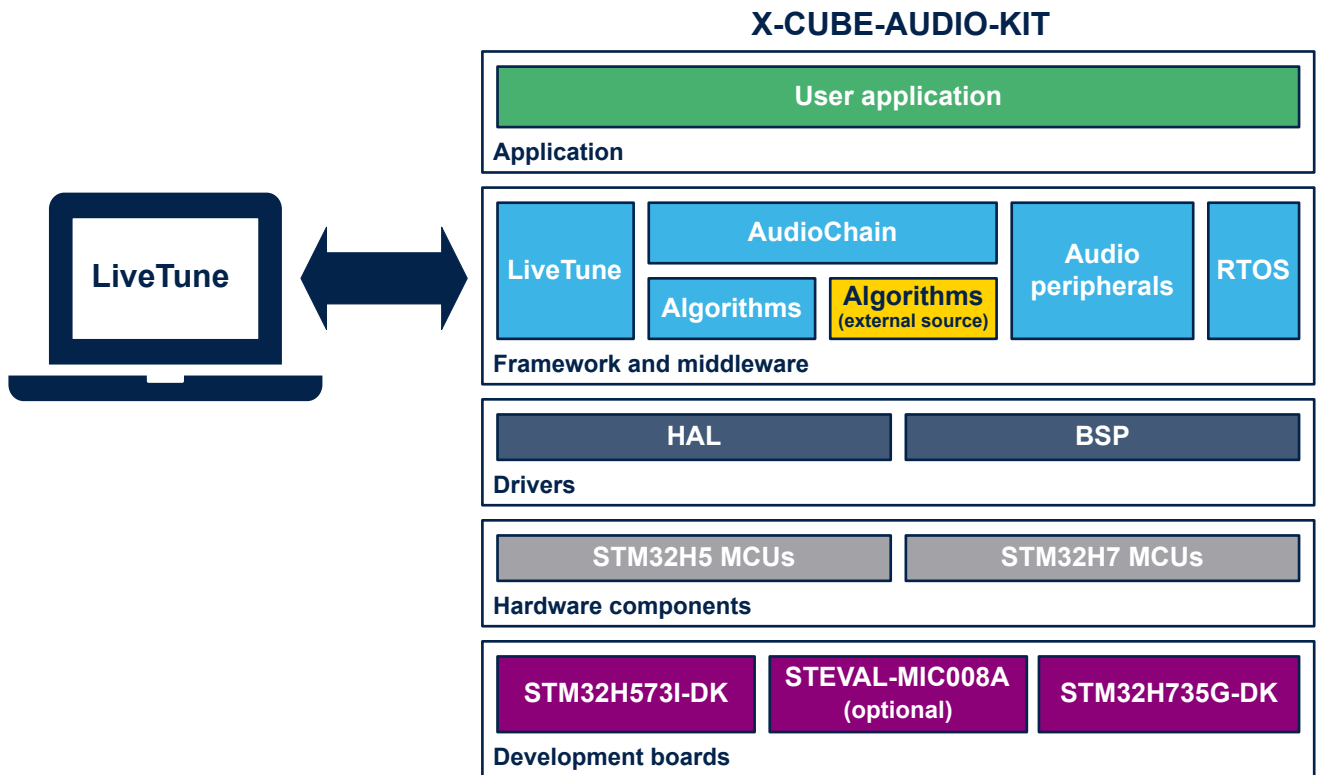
X-CUBE-AUDIO-KIT

LiveTune

User application

Application

LiveTune

AudioChain

Algorithms

Algorithms (external source)

Audio peripherals

RTOS

Framework and middleware

HAL

BSP

Drivers

STM32H5 MCUs

STM32H7 MCUs

Hardware components

STM32H573I-DK

STEVAL-MIC008A (optional)

STM32H735G-DK

Development boards